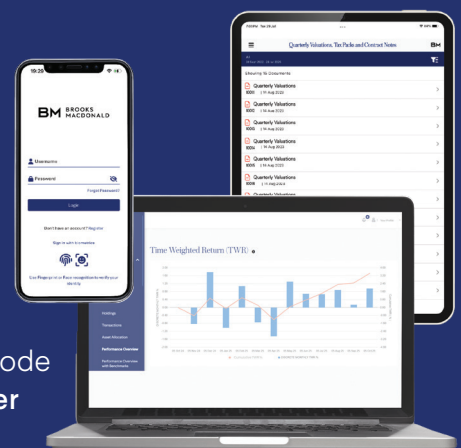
19:29

BM BROOKS MACDONALD

Username

Password

Forgot Password?

Login

Don't have an account? Register

Sign in with biometrics

Use Fingerprint or Face recognition to verify your identity

Quarterly Valuations, Tax Packs and Contract Notes

BM

Showing 10 Documents

Quarterly Valuations
| 14 Aug 2023

Quarterly Valuations
| 14 Aug 2023

Quarterly Valuations
| 14 Aug 2023

Quarterly Valuations
| 10 Aug 2023

Quarterly Valuations
| 14 Aug 2023

Quarterly Valuations
| 11 Aug 2023

Quarterly Valuations

Time Weighted Return (TWR)

Holdings

Transactions

Asset Allocation

Performance Overview

Performance Overview with Benchmarks

ode

er